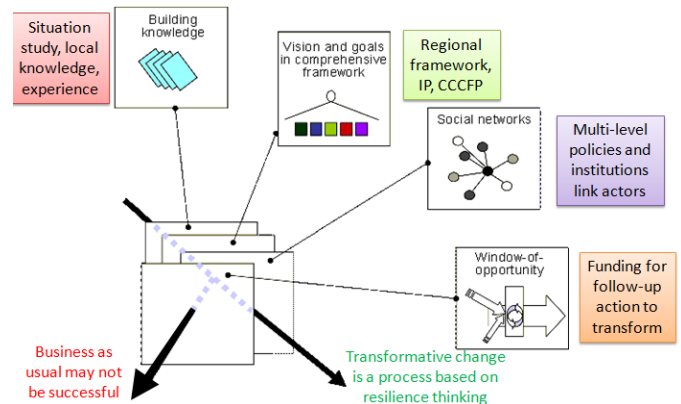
Situation study, local knowledge, experience

Building knowledge

Vision and goals in comprehensive framework

Regional framework, IP, CCCFP

Social networks

Multi-level policies and institutions link actors

Window-of-opportunity

Funding for follow-up action to transform

Business as usual may not be successful

Transformative change is a process based on resilience thinking